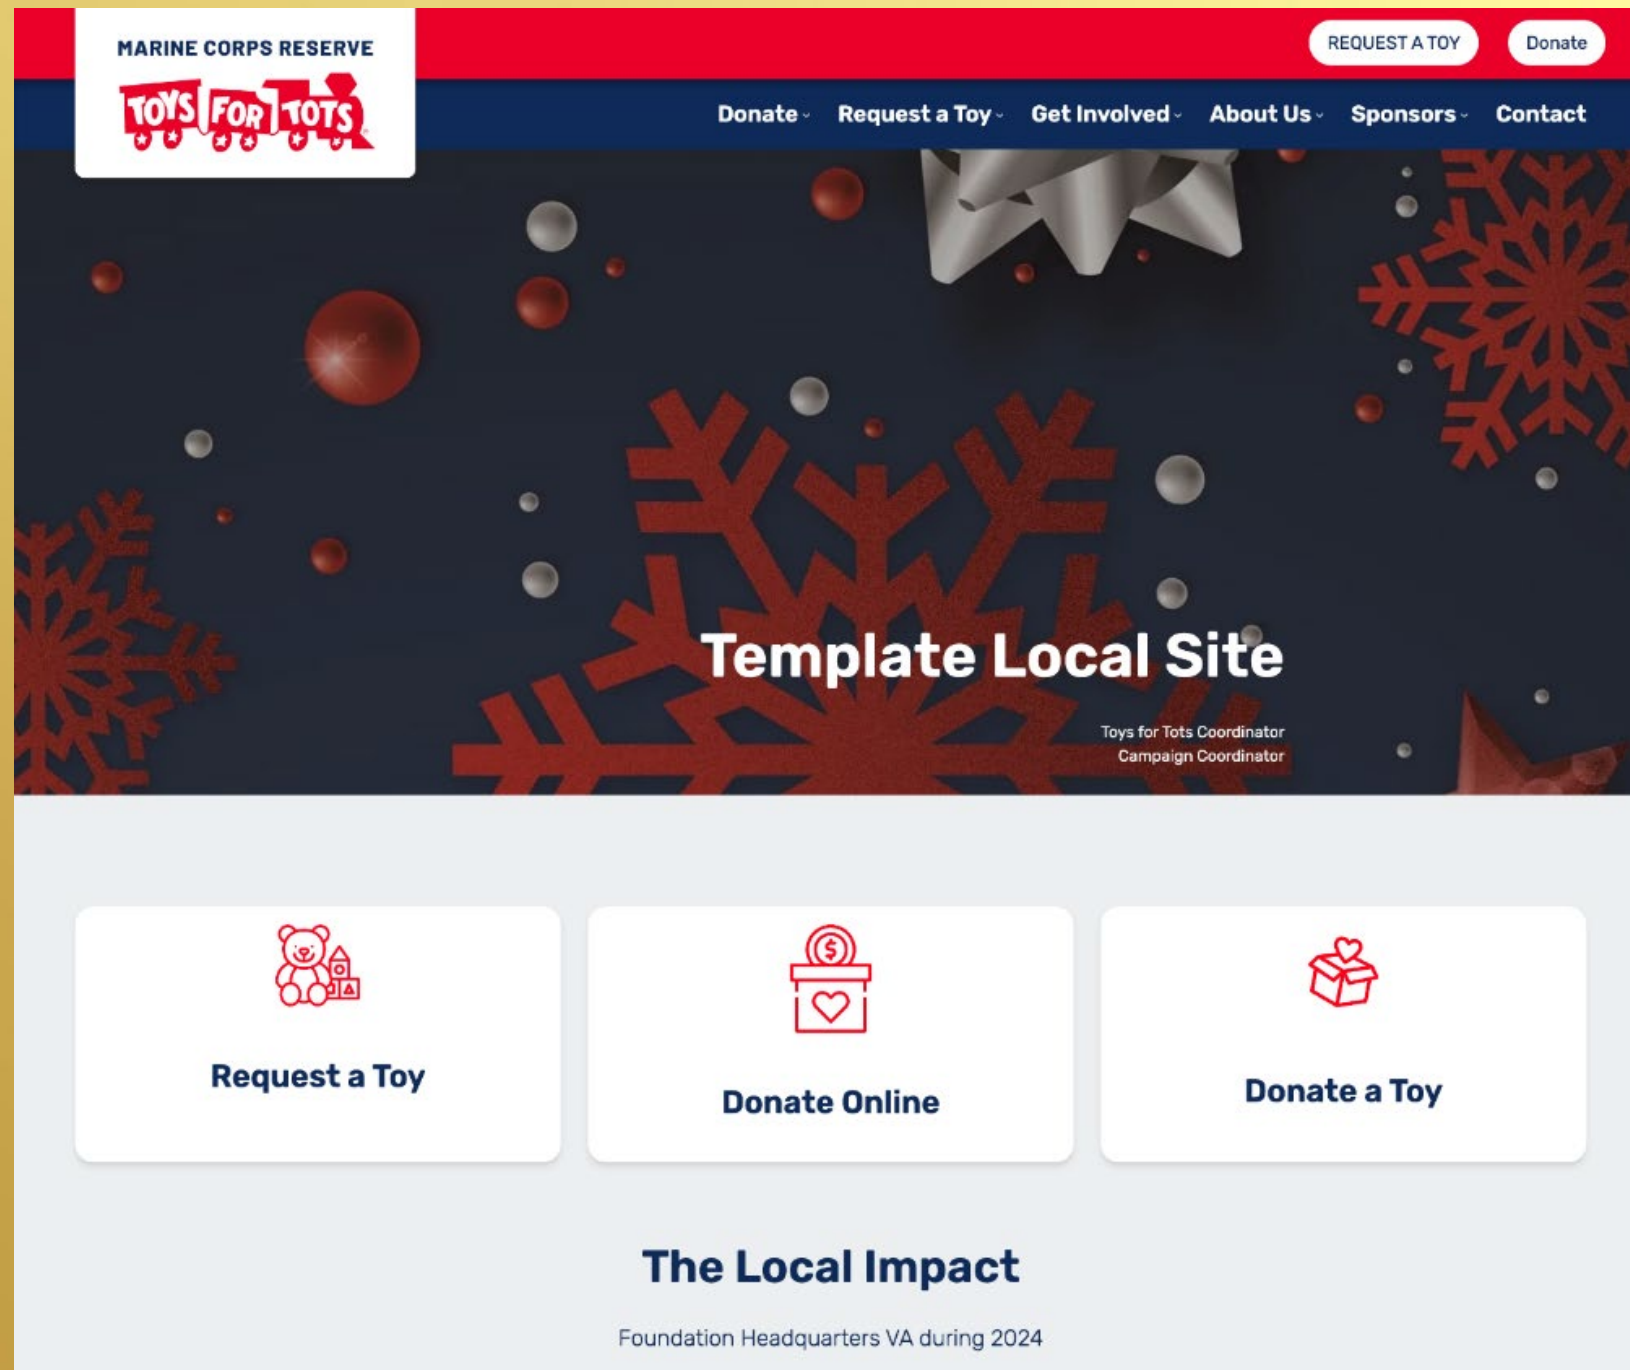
MARINE CORPS RESERVE
TOYS FOR TOTS

REQUEST A TOY
Donate

Donate
Request a Toy
Get Involved
About Us
Sponsors
Contact

Template Local Site

Toys for Tots Coordinator
Campaign Coordinator

Request a Toy

Donate Online

Donate a Toy

The Local Impact

Foundation Headquarters VA during 2024